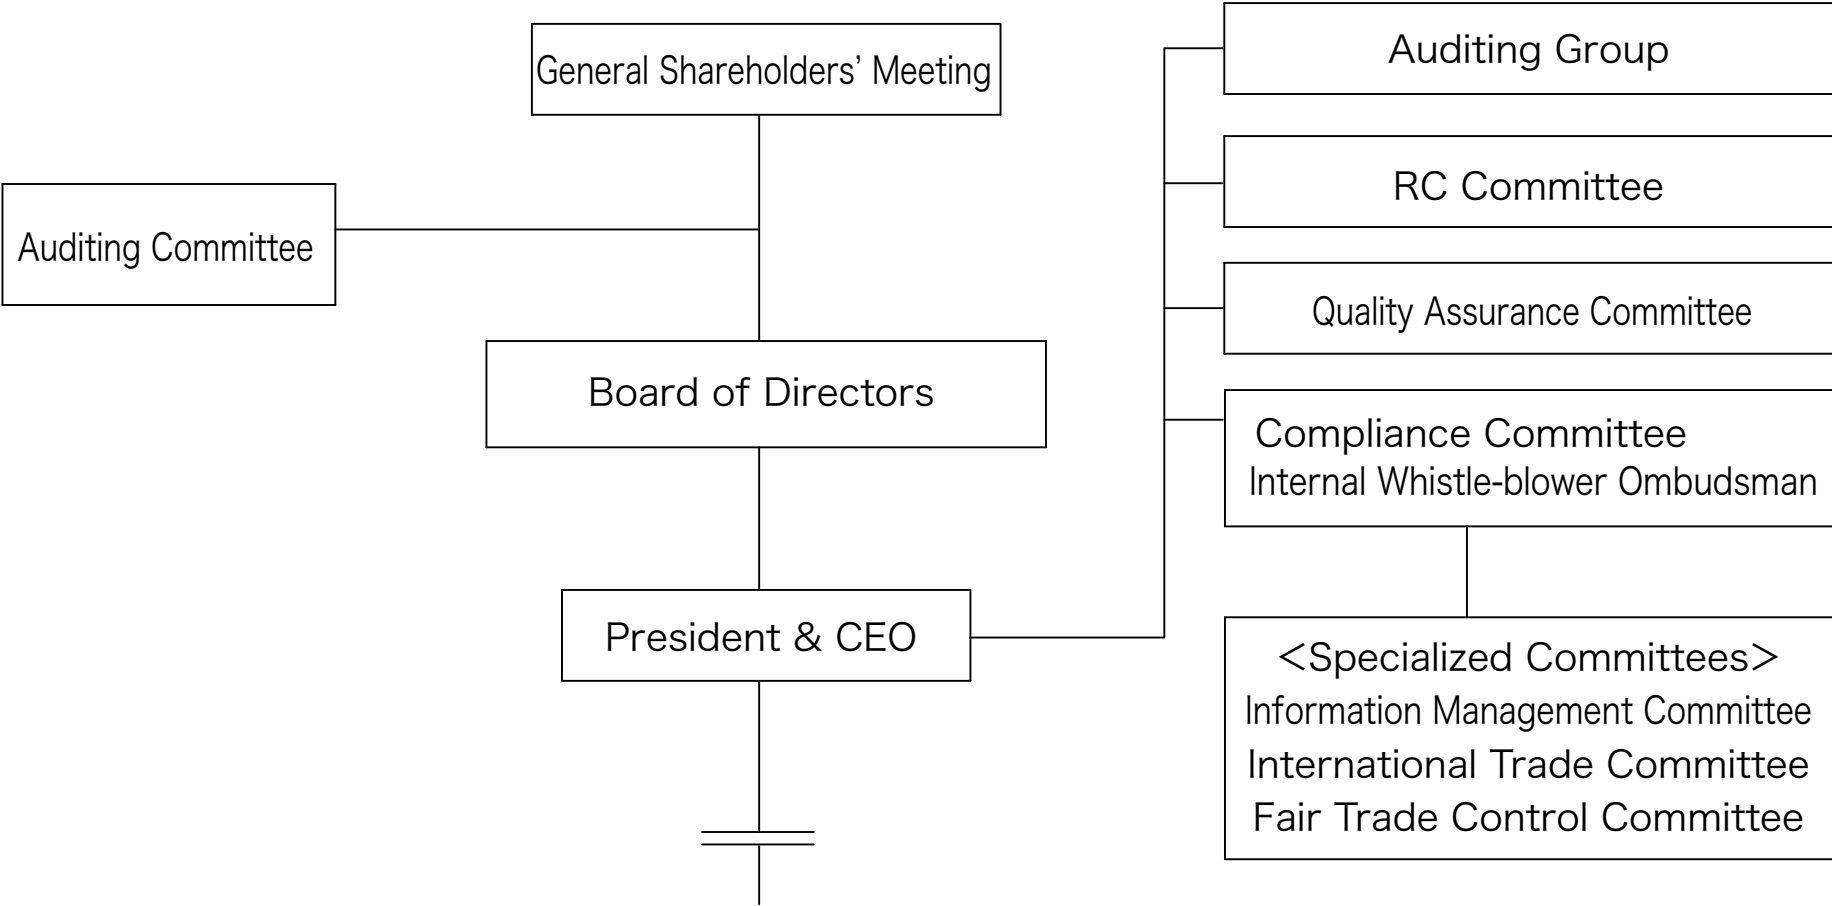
General Shareholders’ Meeting

Auditing Committee

Board of Directors

President & CEO

Auditing Group

RC Committee

Quality Assurance Committee

Compliance Committee
Internal Whistle-blower Ombudsman

<Specialized Committees>
Information Management Committee
International Trade Committee
Fair Trade Control Committee